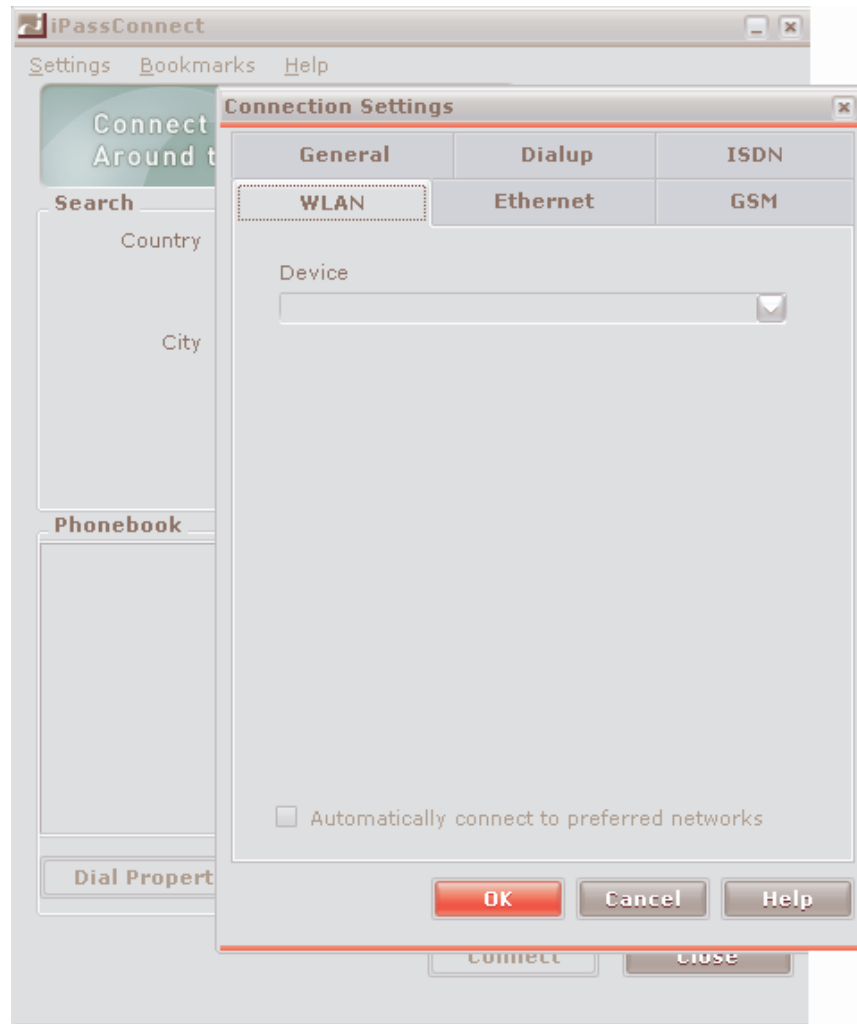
iPassConnect

Settings Bookmarks Help

Connect
Around t

Search

Country

City

Phonebook

Dial Propert

Connection Settings

General Dialup ISDN

WLAN Ethernet GSM

Device

Automatically connect to preferred networks

OK Cancel Help

Connect Close